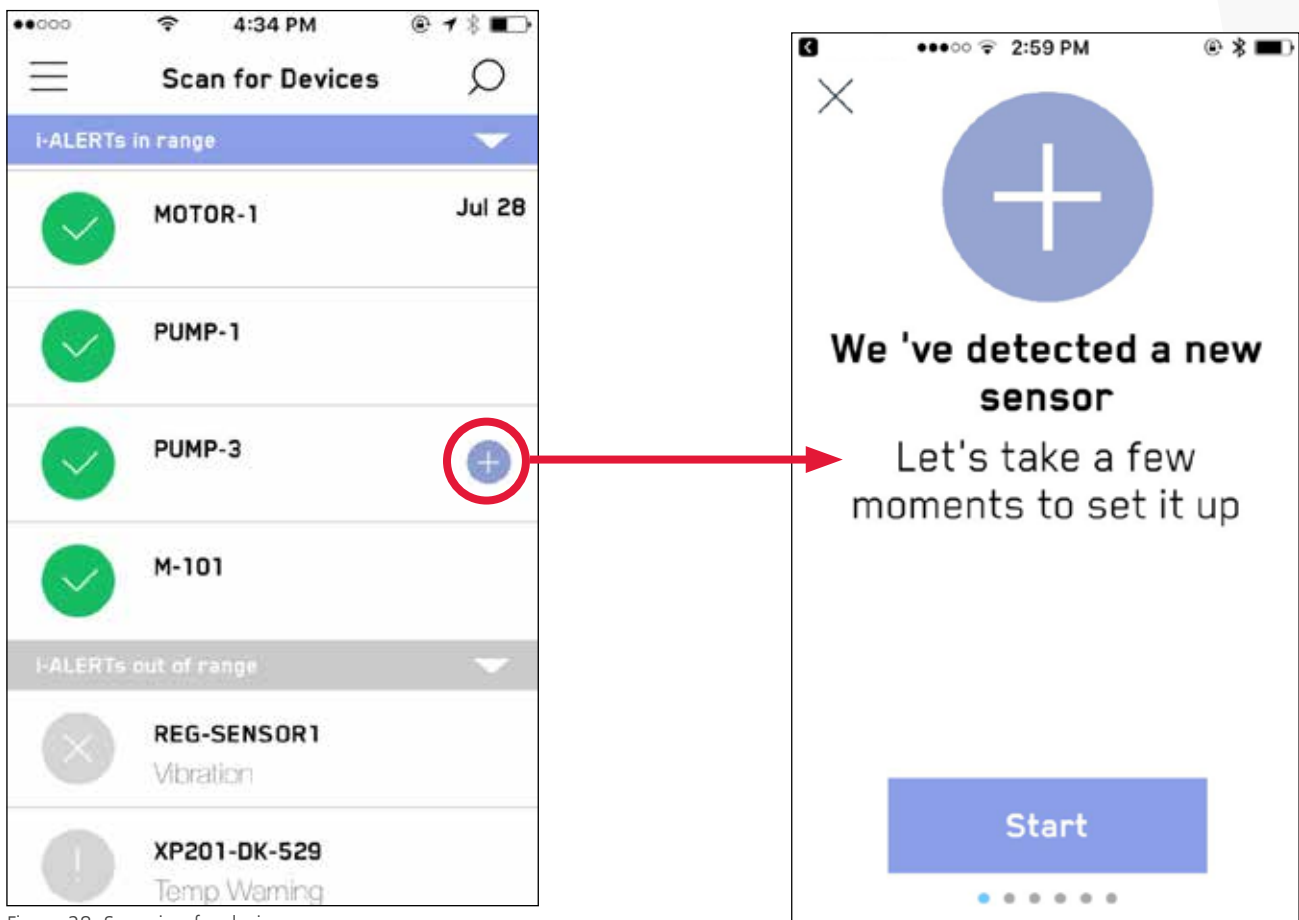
4:34 PM

Scan for Devices

i-ALERTs in range

MOTOR-1

Jul 28

PUMP-1

PUMP-3

M-101

i-ALERTs out of range

REG-SENSOR1

Vibration

XP201-DK-529

Temp Warning

2:59 PM

We 've detected a new sensor

Let's take a few moments to set it up

Start

Figure 28: Scanning for devices